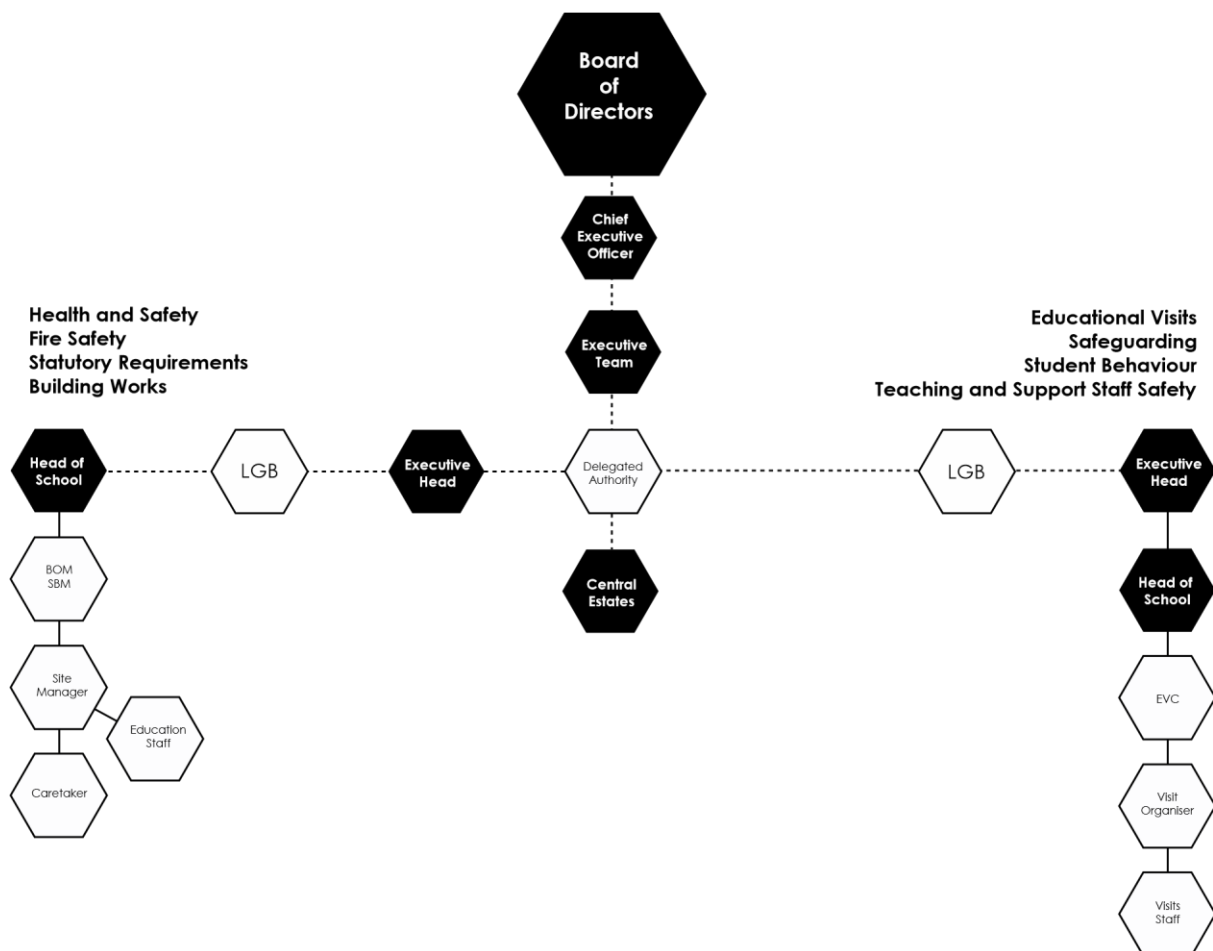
Board of Directors

Chief Executive Officer

Executive Team

Health and Safety
Fire Safety
Statutory Requirements
Building Works

Educational Visits
Safeguarding
Student Behaviour
Teaching and Support Staff Safety

Head of School

LGB

Executive Head

Delegated Authority

LGB

Executive Head

BOM SBM

Central Estates

Head of School

Site Manager

Education Staff

Caretaker

EVC

Visit Organiser

Visits Staff